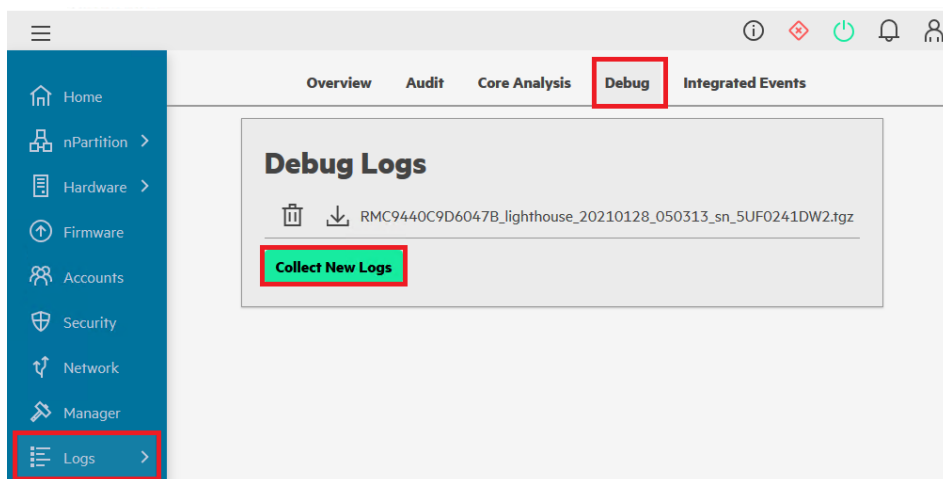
Home
nPartition >
Hardware >
Firmware
Accounts
Security
Network
Manager
Logs >

Overview Audit Core Analysis Debug Integrated Events

Debug Logs

RMC9440C9D6047B_lighthouse_20210128_050313_sn_5UF0241DW2.tgz

Collect New Logs